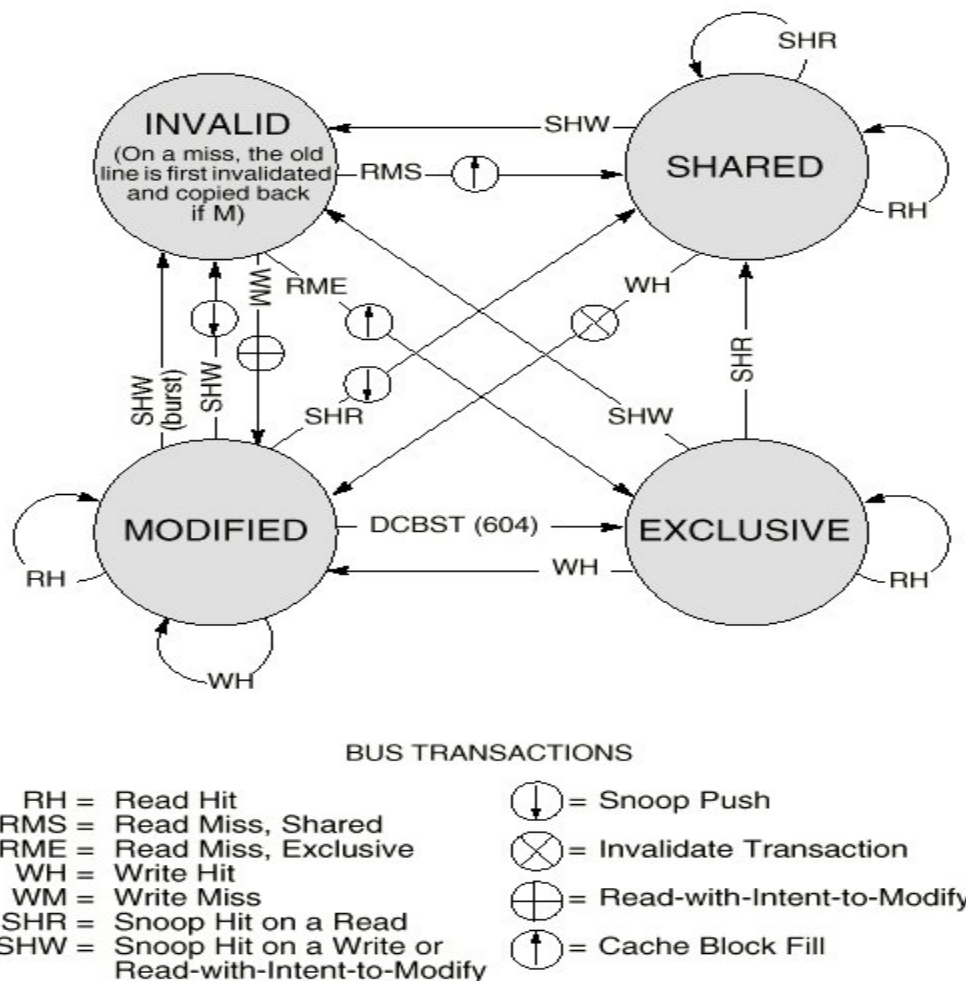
SHR

INVALID
(On a miss, the old line is first invalidated and copied back if M)

SHW

RMS

SHARED

RH

WM

RME

WH

SHR

SHW (burst)

SHW

SHR

SHW

MODIFIED

DCBST (604)

EXCLUSIVE

RH

WH

RH

WH

BUS TRANSACTIONS

RH = Read Hit
RMS = Read Miss, Shared
RME = Read Miss, Exclusive
WH = Write Hit
WM = Write Miss
SHR = Snoop Hit on a Read
SHW = Snoop Hit on a Write or Read-with-Intent-to-Modify

= Snoop Push
= Invalidate Transaction
= Read-with-Intent-to-Modify
= Cache Block Fill